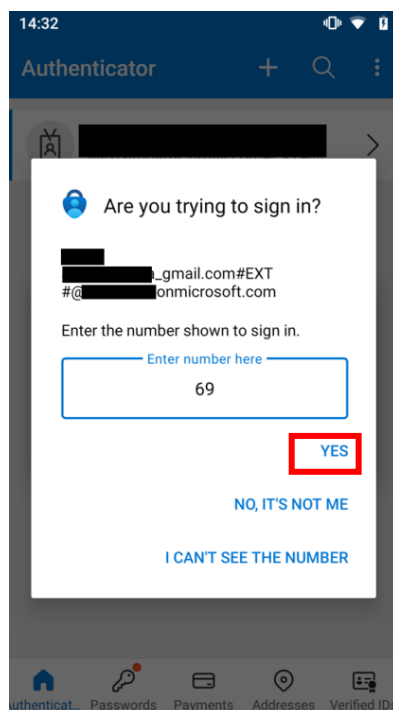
14:32

Authenticator

Are you trying to sign in?

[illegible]
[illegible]_gmail.com#EXT
#@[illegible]onmicrosoft.com

Enter the number shown to sign in.

Enter number here
69

YES

NO, IT'S NOT ME

I CAN'T SEE THE NUMBER

Authenticat... Passwords Payments Addresses Verified IDs